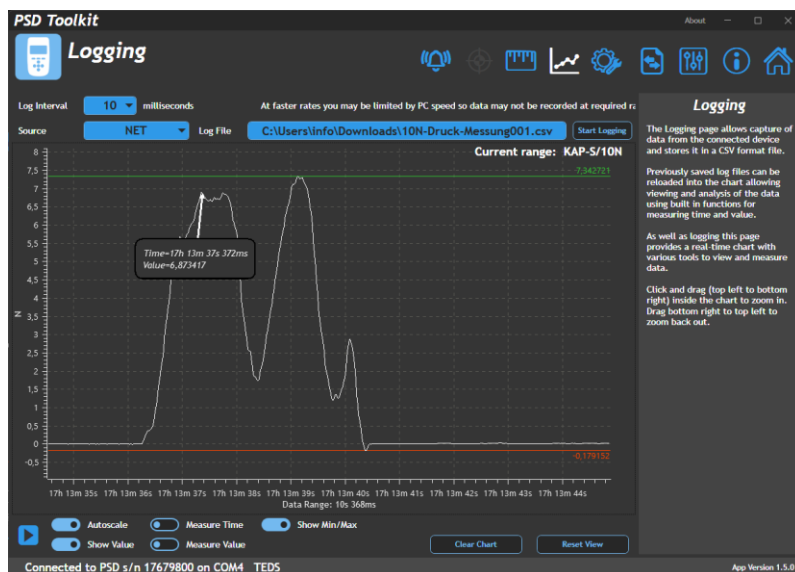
PSD Toolkit

About

Logging

Log Interval 10 milliseconds

At faster rates you may be limited by PC speed so data may not be recorded at required ra

Source NET Log File C:\Users\info\Downloads\10N-Druck-Messung001.csv Start Logging

Current range: KAP-S/10N

8
7,5
7
6,5
6
5,5
5
4,5
4
3,5
3
2,5
2
1,5
1
0,5
0
-0,5

N

7,342721

-0,179152

Time=17h 13m 37s 372ms
Value=6,873417

17h 13m 35s 17h 13m 35s 17h 13m 36s 17h 13m 36s 17h 13m 37s 17h 13m 37s 17h 13m 38s 17h 13m 38s 17h 13m 39s 17h 13m 39s 17h 13m 40s 17h 13m 40s 17h 13m 41s 17h 13m 41s 17h 13m 42s 17h 13m 42s 17h 13m 43s 17h 13m 43s 17h 13m 44s

Data Range: 10s 368ms

Logging

The Logging page allows capture of data from the connected device and stores it in a CSV format file.

Previously saved log files can be reloaded into the chart allowing viewing and analysis of the data using built in functions for measuring time and value.

As well as logging this page provides a real-time chart with various tools to view and measure data.

Click and drag (top left to bottom right) inside the chart to zoom in. Drag bottom right to top left to zoom back out.

Autoscale
Measure Time
Show Min/Max
Show Value
Measure Value
Clear Chart
Reset View

Connected to PSD s/n 17679800 on COM4 TEDS

App Version 1.5.0